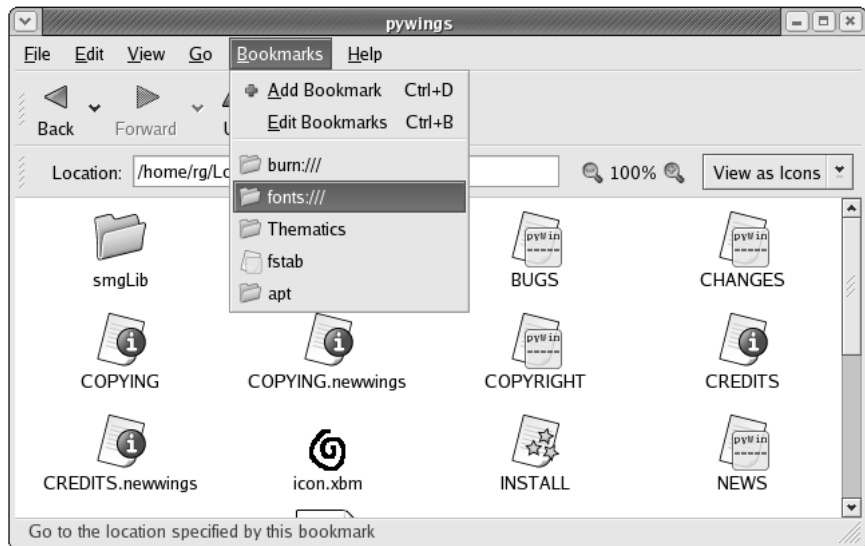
pywings

File Edit View Go Bookmarks Help

Back Forward U

Add Bookmark Ctrl+D
Edit Bookmarks Ctrl+B
burn:///
fonts:///
Thematics
fstab
apt

Location: /home/rg/Lo

100%

View as Icons

smgLib

pyWin BUGS

pyWin CHANGES

COPYING

COPYING.newwings

pyWin COPYRIGHT

CREDITS

CREDITS.newwings

icon.xbm

INSTALL

pyWin NEWS

Go to the location specified by this bookmark